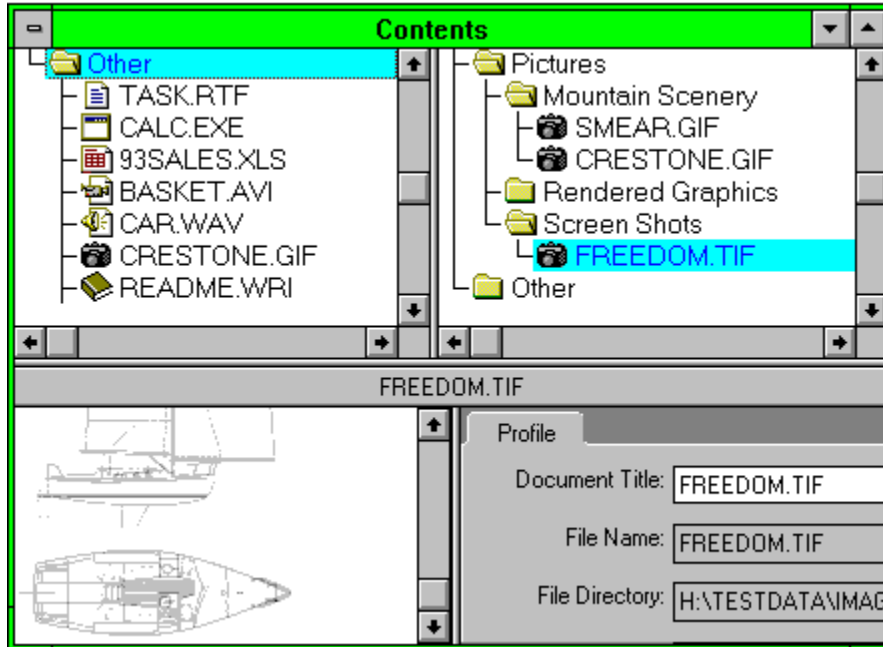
Contents

Other
TASK.RTF
CALC.EXE
93SALES.XLS
BASKET.AVI
CAR.WAV
CRESTONE.GIF
README.WRI

Pictures
Mountain Scenery
SMEAR.GIF
CRESTONE.GIF
Rendered Graphics
Screen Shots
FREEDOM.TIF
Other

FREEDOM.TIF

Profile
Document Title: FREEDOM.TIF
File Name: FREEDOM.TIF
File Directory: H:\TESTDATA\IMAG